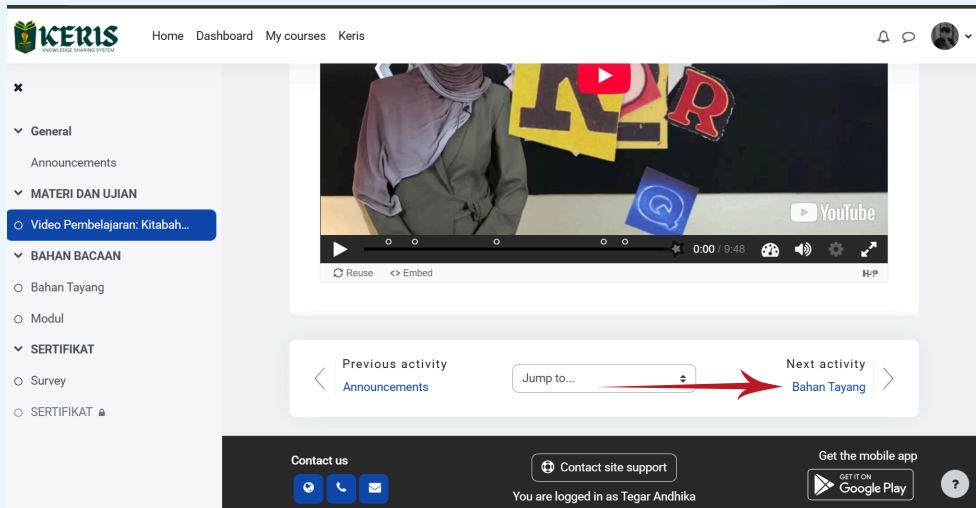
KERIS
KNOWLEDGE SHARING SYSTEM

Home Dashboard My courses Keris

General
Announcements
MATERI DAN UJIAN
Video Pembelajaran: Kitabah...
BAHAN BACAAN
Bahan Tayang
Modul
SERTIFIKAT
Survey
SERTIFIKAT

R
YouTube
0:00 / 9:48
Reuse
Embed
H-P

Previous activity
Announcements
Jump to...
Next activity
Bahan Tayang

Contact us
Contact site support
You are logged in as Tegar Andhika
Get the mobile app
GET IT ON
Google Play
?